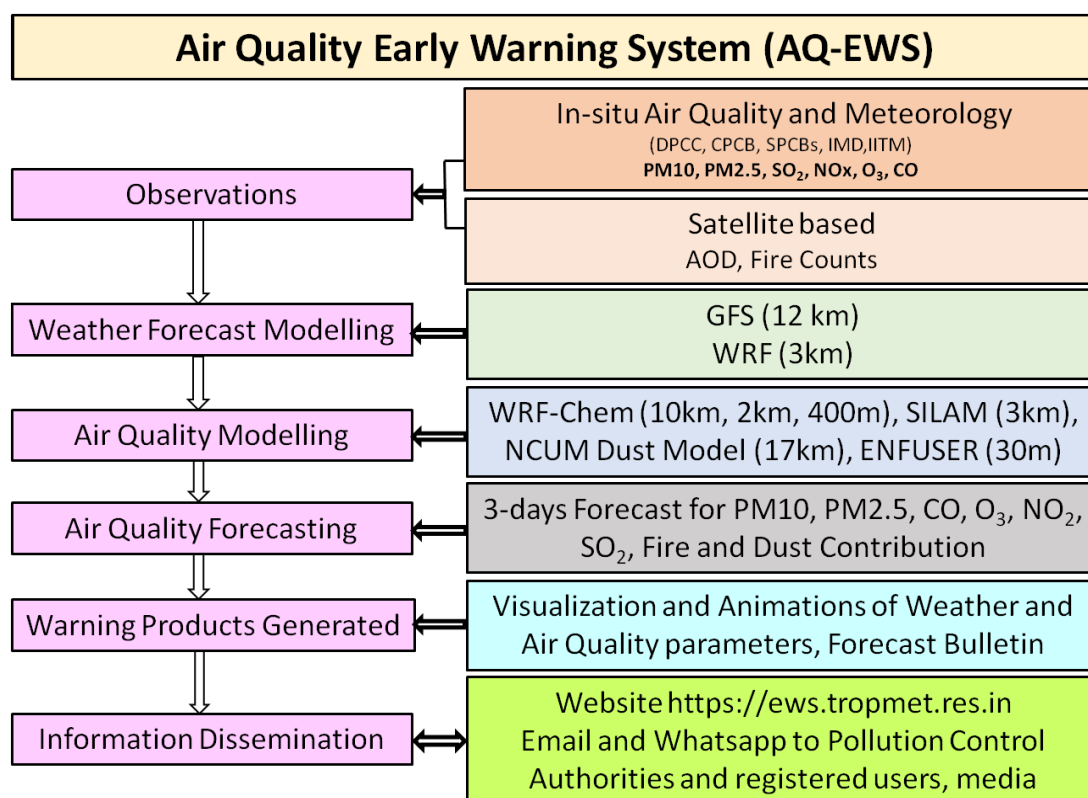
Air Quality Early Warning System (AQ-EWS)

In-situ Air Quality and Meteorology
(DPCC, CPCB, SPCBs, IMD,IITM)
PM10, PM2.5, $SO_2$, NOx, $O_3$, CO

Observations

Satellite based
AOD, Fire Counts

Weather Forecast Modelling

GFS (12 km)
WRF (3km)

Air Quality Modelling

WRF-Chem (10km, 2km, 400m), SILAM (3km), NCUM Dust Model (17km), ENFUSER (30m)

Air Quality Forecasting

3-days Forecast for PM10, PM2.5, CO, $O_3$, $NO_2$, $SO_2$, Fire and Dust Contribution

Warning Products Generated

Visualization and Animations of Weather and Air Quality parameters, Forecast Bulletin

Information Dissemination

Website https://ews.tropmet.res.in
Email and Whatsapp to Pollution Control Authorities and registered users, media